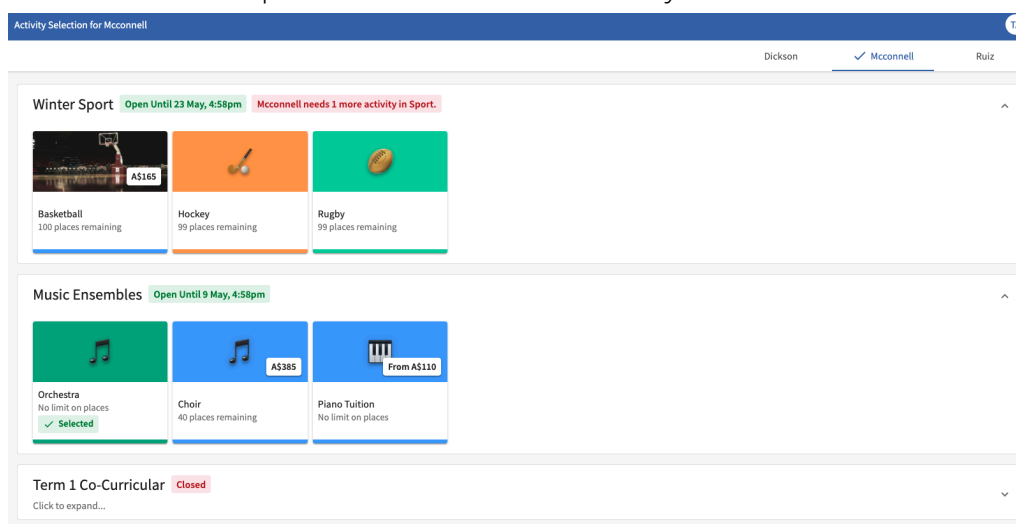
Activity Selection for Mcconnell

T

Dickson

Mcconnell

Ruiz

Winter Sport Open Until 23 May, 4:58pm Mcconnell needs 1 more activity in Sport.

A$165

Basketball
100 places remaining

Hockey
99 places remaining

Rugby
99 places remaining

Music Ensembles Open Until 9 May, 4:58pm

Orchestra
No limit on places
Selected

A$385

Choir
40 places remaining

From A$110

Piano Tuition
No limit on places

Term 1 Co-Curricular Closed
Click to expand...